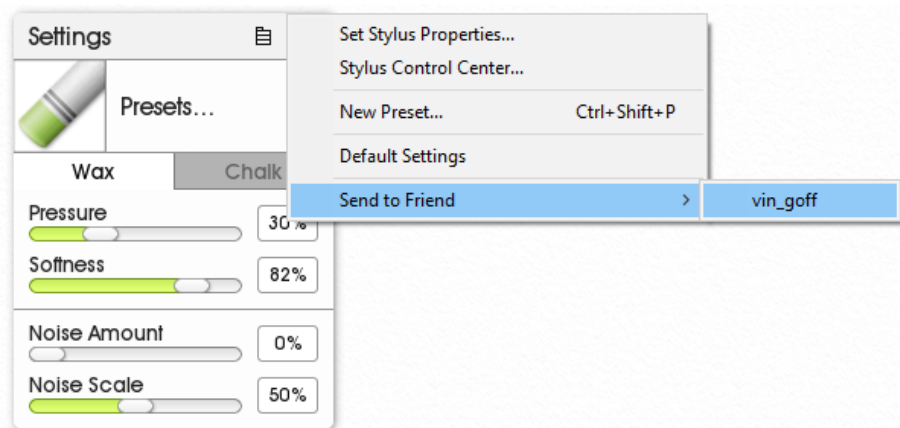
Settings

Presets…

Wax | Chalk

Pressure 30%

Softness 82%

Noise Amount 0%

Noise Scale 50%

Set Stylus Properties…
Stylus Control Center…
New Preset… Ctrl+Shift+P
Default Settings
Send to Friend >
vin_goff